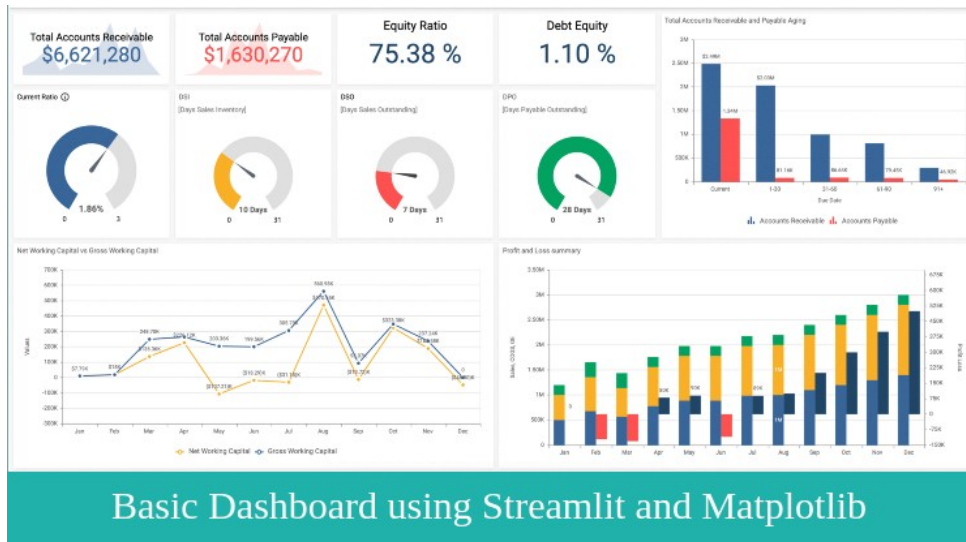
Total Accounts Receivable
$6,621,280

Total Accounts Payable
$1,630,270

Equity Ratio
75.38 %

Debt Equity
1.10 %

Total Accounts Receivable and Payable Aging

3M
2.50M
2M
1.50M
1M
500K
0

$2.49M
$2.03M
1.34M
$1.14K
$6.43K
75.45K
46.92K

Current
1-30
31-60
61-90
91+

Due Date

Accounts Receivable
Accounts Payable

Current Ratio

1.86%
0
3

DSI
[Days Sales Inventory]

10 Days
0
31

DSO
[Days Sales Outstanding]

7 Days
0
31

DPO
[Days Payable Outstanding]

28 Days
0
31

Net Working Capital vs Gross Working Capital

700K
600K
500K
400K
300K
200K
100K
0
-100K
-200K
-300K

Values

$7.71K
$19K
$246.78K
$131.36K
$229.12K
$205.90K
$194.56K
$107.21K
$20.29K
$31.20K
$81.39K
$558.95K
$512.22K
$72.72K
$353.38K
$307.24K
$-44.99K

Jan
Feb
Mar
Apr
May
Jun
Jul
Aug
Sep
Oct
Nov
Dec

Net Working Capital
Gross Working Capital

Profit and Loss summary

3.50M
3M
2.50M
2M
1.50M
1M
500K
0

Sales, COGS, GB

675K
600K
525K
450K
375K
300K
225K
150K
75K
0
-75K
-150K

Profit Loss

Jan
Feb
Mar
Apr
May
Jun
Jul
Aug
Sep
Oct
Nov
Dec

Basic Dashboard using Streamlit and Matplotlib